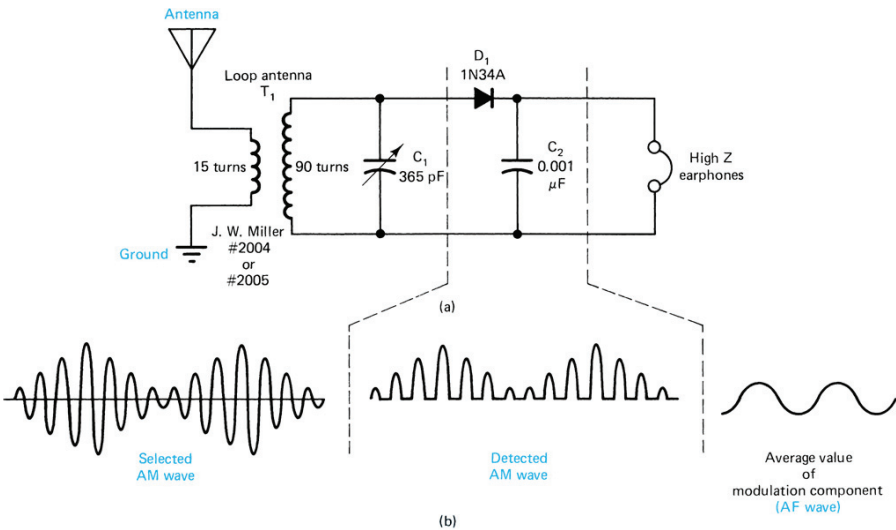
Antenna

Loop antenna
$T_1$

15 turns

90 turns

$C_1$
365 pF

$D_1$
1N34A

$C_2$
0.001
$\mu$F

High Z
earphones

Ground

J. W. Miller
#2004
or
#2005

(a)

Selected
AM wave

Detected
AM wave

Average value
of
modulation component
(AF wave)

(b)